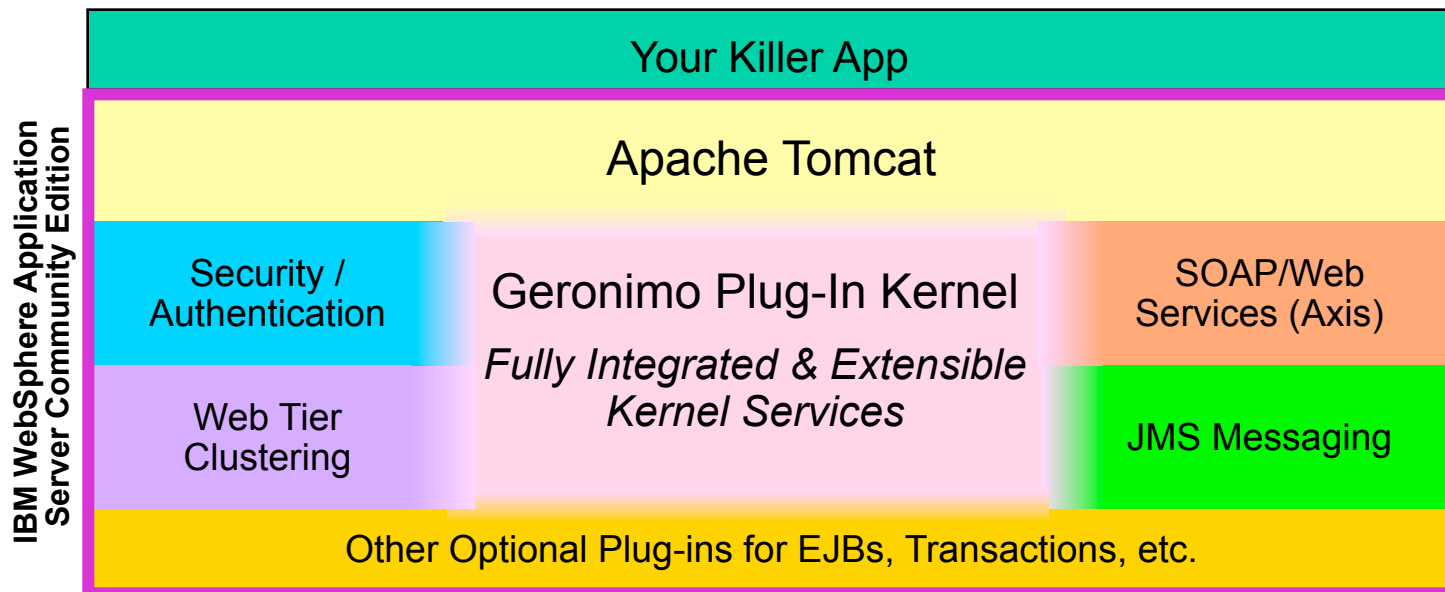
Your Killer App

IBM WebSphere Application Server Community Edition

Apache Tomcat

Security / Authentication

Geronimo Plug-In Kernel

Fully Integrated & Extensible Kernel Services

SOAP/Web Services (Axis)

Web Tier Clustering

JMS Messaging

Other Optional Plug-ins for EJBs, Transactions, etc.